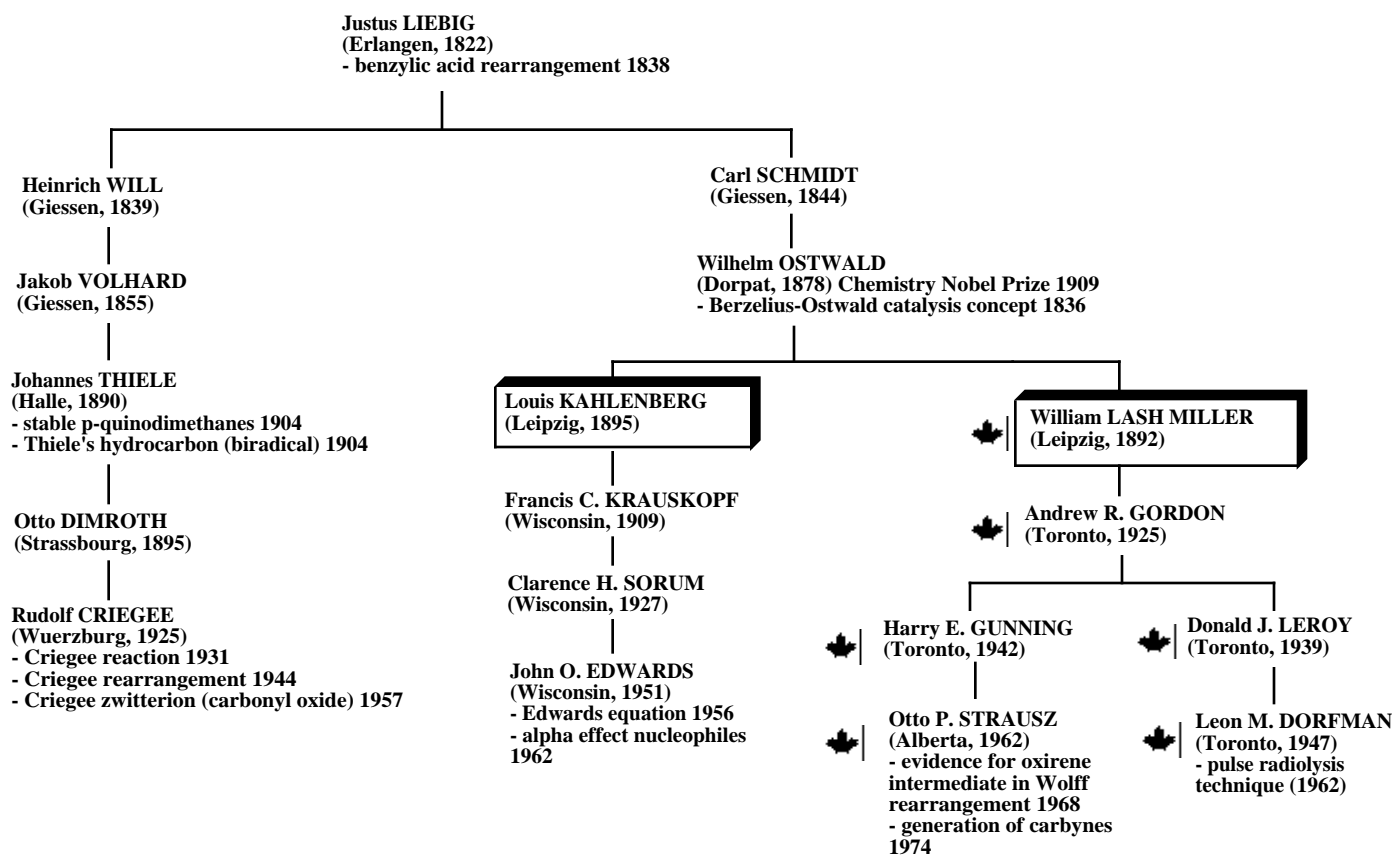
Justus LIEBIG
(Erlangen, 1822)
- benzylic acid rearrangement 1838

Heinrich WILL
(Giessen, 1839)

Jakob VOLHARD
(Giessen, 1855)

Johannes THIELE
(Halle, 1890)
- stable p-quinodimethanes 1904
- Thiele's hydrocarbon (biradical) 1904

Otto DIMROTH
(Strassbourg, 1895)

Rudolf CRIEGEE
(Wuerzburg, 1925)
- Criegee reaction 1931
- Criegee rearrangement 1944
- Criegee zwitterion (carbonyl oxide) 1957

Carl SCHMIDT
(Giessen, 1844)

Wilhelm OSTWALD
(Dorpat, 1878) Chemistry Nobel Prize 1909
- Berzelius-Ostwald catalysis concept 1836

Louis KAHLENBERG
(Leipzig, 1895)

Francis C. KRAUSKOPF
(Wisconsin, 1909)

Clarence H. SORUM
(Wisconsin, 1927)

John O. EDWARDS
(Wisconsin, 1951)
- Edwards equation 1956
- alpha effect nucleophiles 1962

William LASH MILLER
(Leipzig, 1892)

Andrew R. GORDON
(Toronto, 1925)

Harry E. GUNNING
(Toronto, 1942)

Otto P. STRAUSZ
(Alberta, 1962)
- evidence for oxirene intermediate in Wolff rearrangement 1968
- generation of carbynes 1974

Donald J. LEROY
(Toronto, 1939)

Leon M. DORFMAN
(Toronto, 1947)
- pulse radiolysis technique (1962)